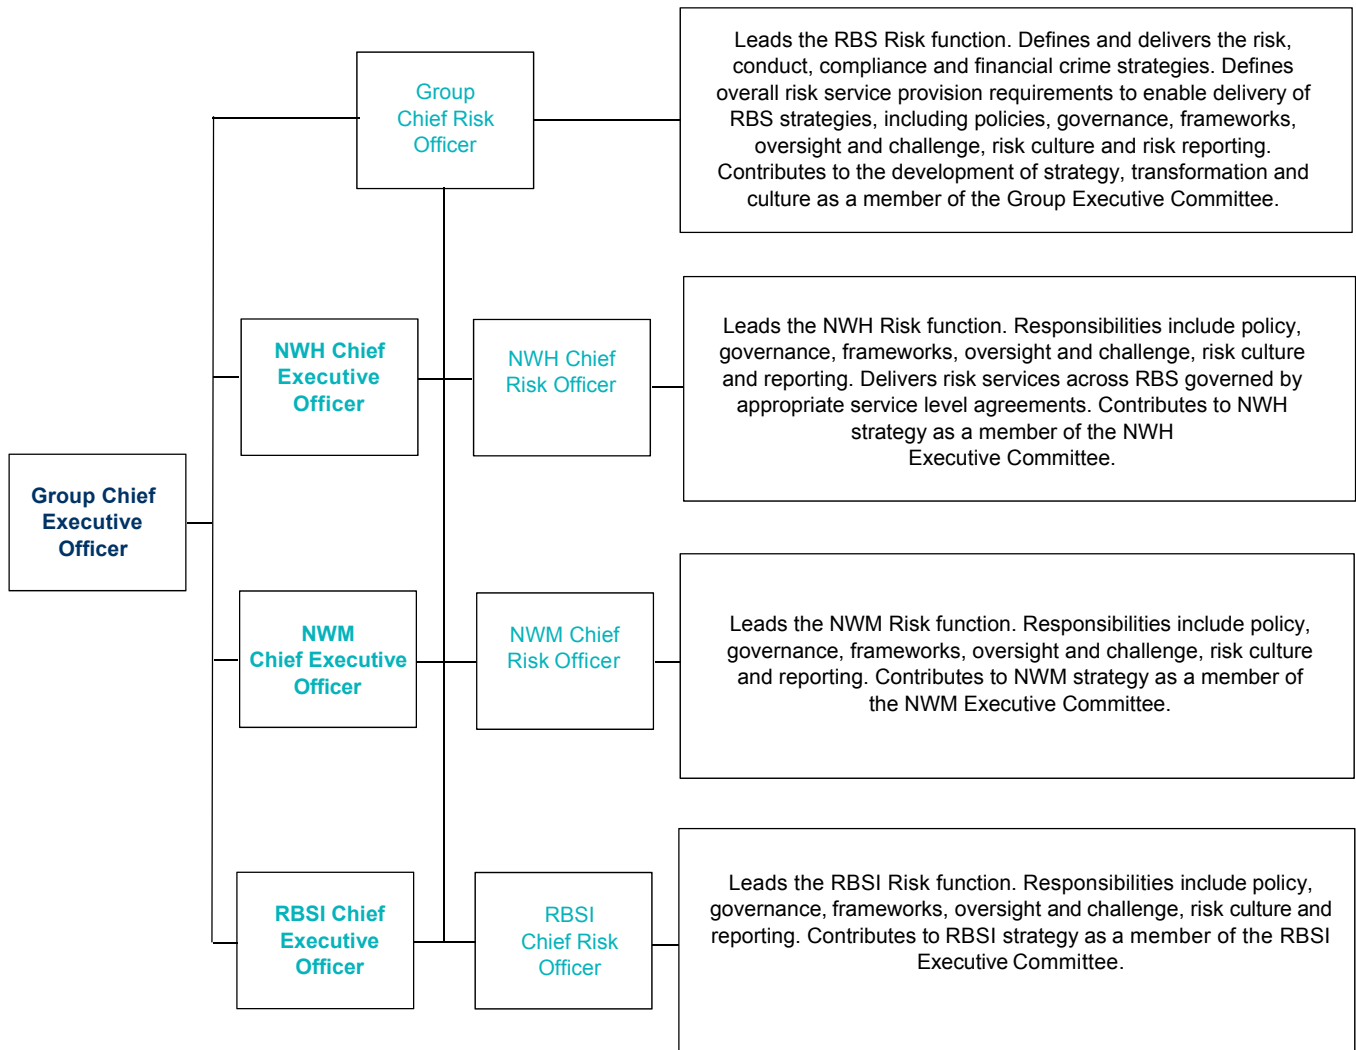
Group Chief Risk Officer

Leads the RBS Risk function. Defines and delivers the risk, conduct, compliance and financial crime strategies. Defines overall risk service provision requirements to enable delivery of RBS strategies, including policies, governance, frameworks, oversight and challenge, risk culture and risk reporting. Contributes to the development of strategy, transformation and culture as a member of the Group Executive Committee.

NWH Chief Executive Officer

NWH Chief Risk Officer

Leads the NWH Risk function. Responsibilities include policy, governance, frameworks, oversight and challenge, risk culture and reporting. Delivers risk services across RBS governed by appropriate service level agreements. Contributes to NWH strategy as a member of the NWH Executive Committee.

Group Chief Executive Officer

NWM Chief Executive Officer

NWM Chief Risk Officer

Leads the NWM Risk function. Responsibilities include policy, governance, frameworks, oversight and challenge, risk culture and reporting. Contributes to NWM strategy as a member of the NWM Executive Committee.

RBSI Chief Executive Officer

RBSI Chief Risk Officer

Leads the RBSI Risk function. Responsibilities include policy, governance, frameworks, oversight and challenge, risk culture and reporting. Contributes to RBSI strategy as a member of the RBSI Executive Committee.